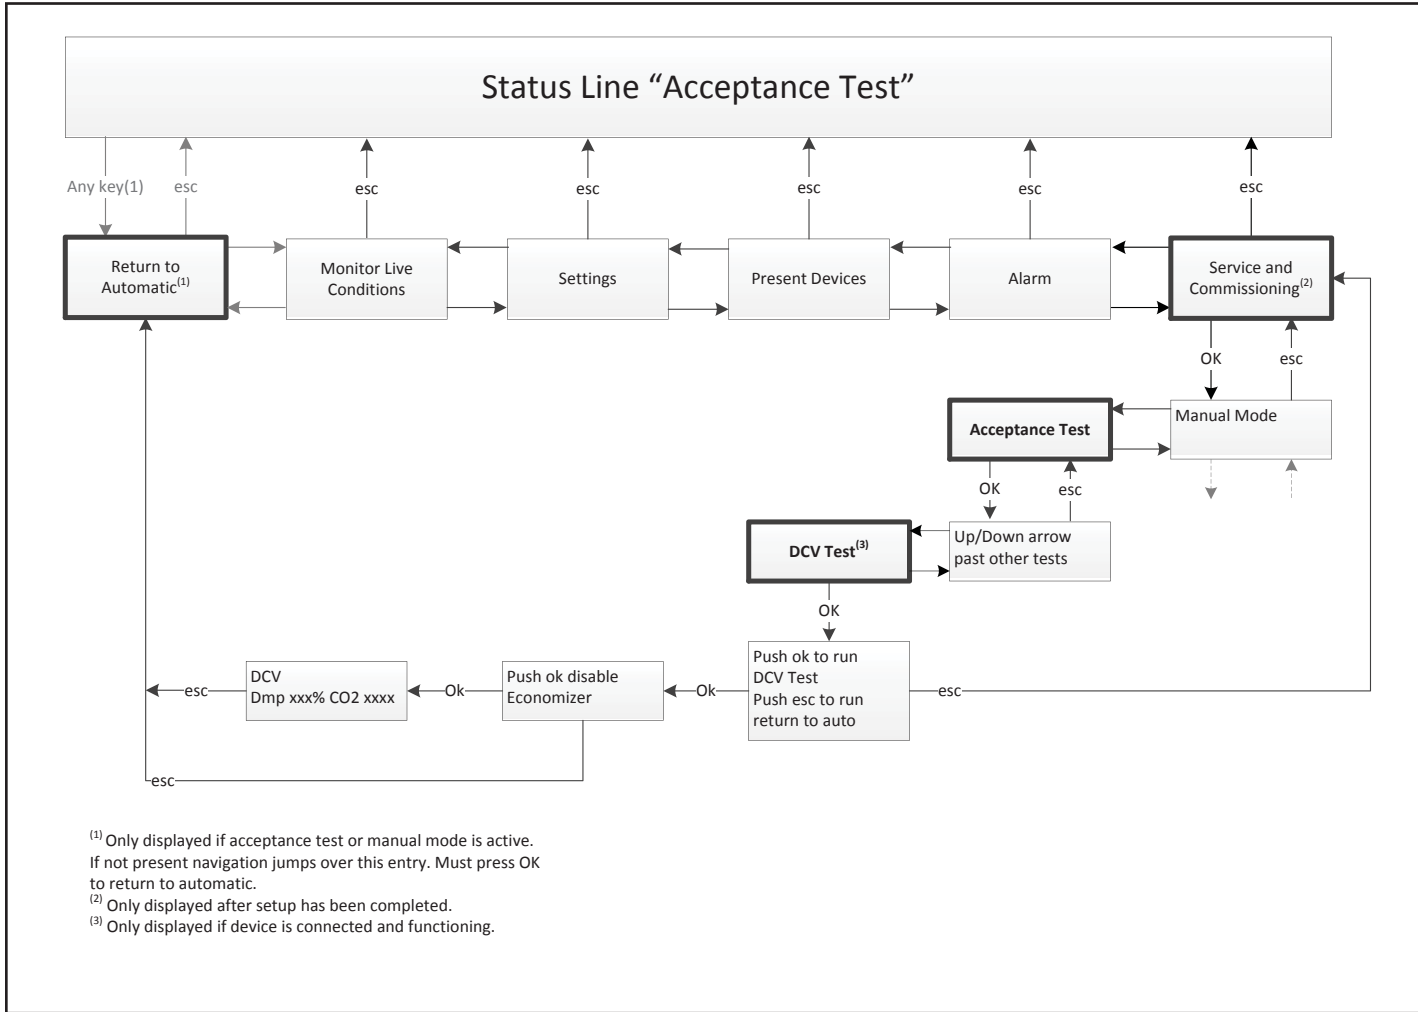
Status Line "Acceptance Test"

Any key(1)
esc
esc
esc
esc
esc
esc

Return to Automatic$^{(1)}$

Monitor Live Conditions

Settings

Present Devices

Alarm

Service and Commissioning$^{(2)}$

OK
esc

Acceptance Test

Manual Mode

OK
esc

DCV Test$^{(3)}$

Up/Down arrow past other tests

OK

Push ok to run DCV Test Push esc to run return to auto

esc

Push ok disable Economizer

Ok

DCV Dmp xxx% CO2 xxxx

Ok

esc

esc

$^{(1)}$ Only displayed if acceptance test or manual mode is active. If not present navigation jumps over this entry. Must press OK to return to automatic.
$^{(2)}$ Only displayed after setup has been completed.
$^{(3)}$ Only displayed if device is connected and functioning.